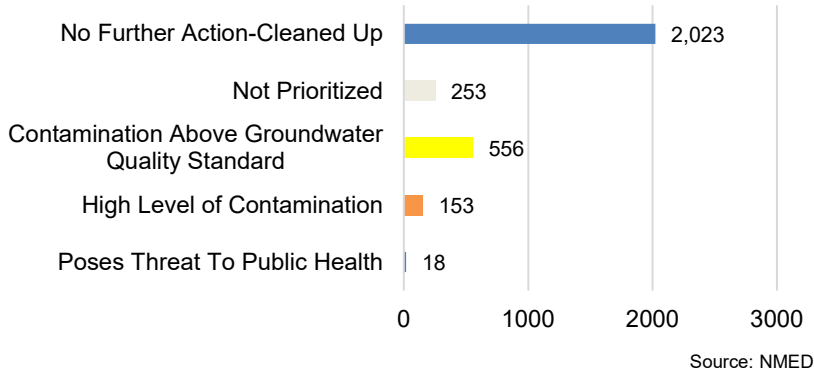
No Further Action-Cleaned Up 2,023

Not Prioritized 253

Contamination Above Groundwater Quality Standard 556

High Level of Contamination 153

Poses Threat To Public Health 18

0 1000 2000 3000

Source: NMED